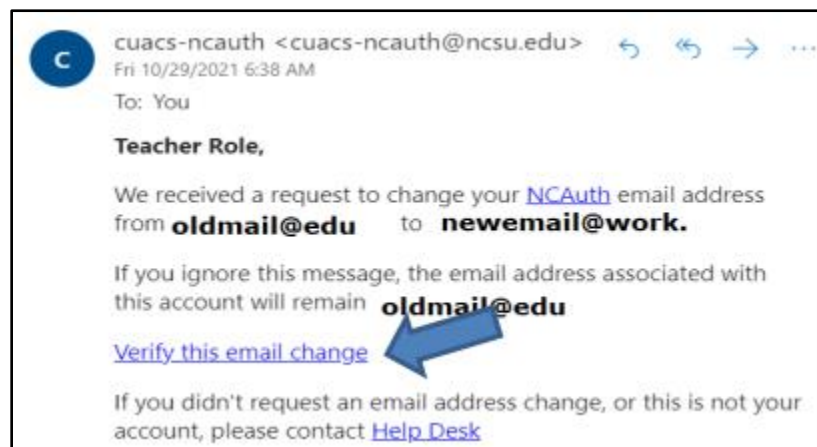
C

cuacs-ncauth <cuacs-ncauth@ncsu.edu>
Fri 10/29/2021 6:38 AM
To: You

Teacher Role,

We received a request to change your NCAuth email address from oldmail@edu to newemail@work.

If you ignore this message, the email address associated with this account will remain oldmail@edu

Verify this email change

If you didn't request an email address change, or this is not your account, please contact Help Desk